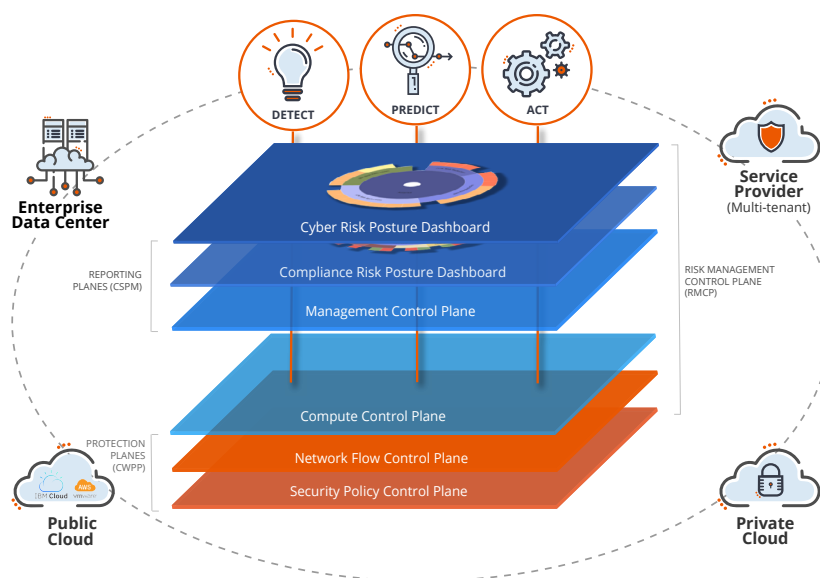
DETECT

PREDICT

ACT

Enterprise Data Center

Service Provider
(Multi-tenant)

Cyber Risk Posture Dashboard

REPORTING PLANES (CSPM)

Compliance Risk Posture Dashboard

Management Control Plane

RISK MANAGEMENT CONTROL PLANE (RMCP)

Compute Control Plane

PROTECTION PLANES (CWPP)

Network Flow Control Plane

Security Policy Control Plane

IBM Cloud AWS vmware

Public Cloud

Private Cloud